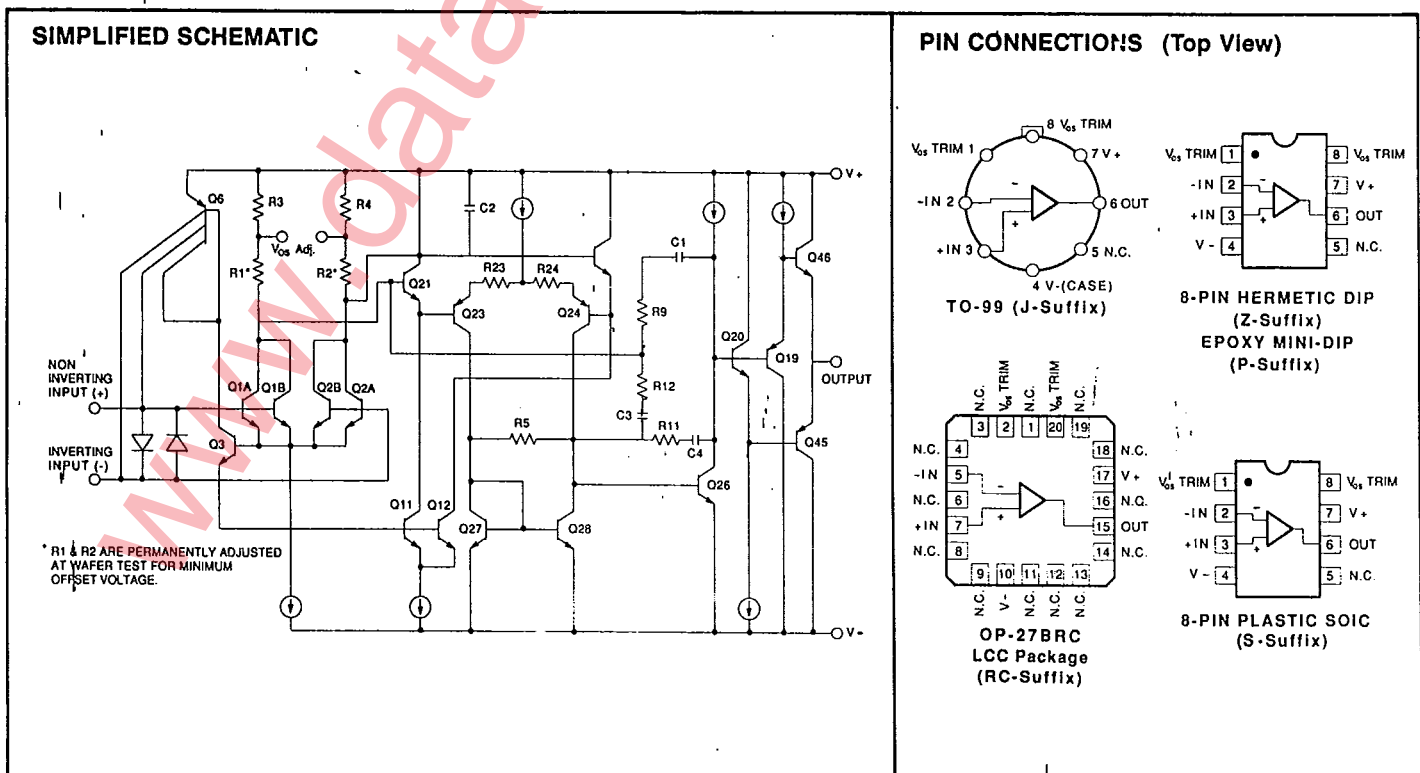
SIMPLIFIED SCHEMATIC

www.data

V+

Q6

R3

R4

C2

C1

Q46

$V_{os}$ Adj.

R1*

R2*

Q21

R23

R24

Q23

Q24

R9

Q20

Q19

OUTPUT

NON INVERTING INPUT (+)

Q1A

Q1B

Q2B

Q2A

R12

C3

R5

R11

C4

Q45

INVERTING INPUT (-)

Q3

Q26

Q11

Q12

Q27

Q28

* R1 & R2 ARE PERMANENTLY ADJUSTED AT WAFER TEST FOR MINIMUM OFFSET VOLTAGE.

V-

PIN CONNECTIONS (Top View)

8 $V_{os}$ TRIM

$V_{os}$ TRIM 1

7 V+

-IN 2

6 OUT

+IN 3

5 N.C.

4 V-(CASE)

TO-99 (J-Suffix)

$V_{os}$ TRIM 1

8 $V_{os}$ TRIM

-IN 2

7 V+

+IN 3

6 OUT

V- 4

5 N.C.

8-PIN HERMETIC DIP (Z-Suffix) EPOXY MINI-DIP (P-Suffix)

N.C. $V_{os}$ TRIM N.C. $V_{os}$ TRIM N.C.

3 2 1 20 19

N.C. 4

18 N.C.

-IN 5

17 V+

N.C. 6

16 N.C.

+IN 7

15 OUT

N.C. 8

14 N.C.

9 10 11 12 13

N.C. V- N.C. N.C. N.C.

OP-27BRC LCC Package (RC-Suffix)

$V_{os}$ TRIM 1

8 $V_{os}$ TRIM

-IN 2

7 V+

+IN 3

6 OUT

V- 4

5 N.C.

8-PIN PLASTIC SOIC (S-Suffix)